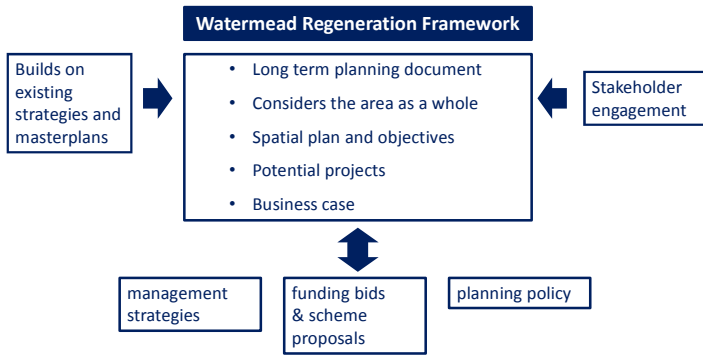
Watermead Regeneration Framework

Builds on existing strategies and masterplans

- Long term planning document
- Considers the area as a whole
- Spatial plan and objectives
- Potential projects
- Business case

Stakeholder engagement

management strategies

funding bids & scheme proposals

planning policy